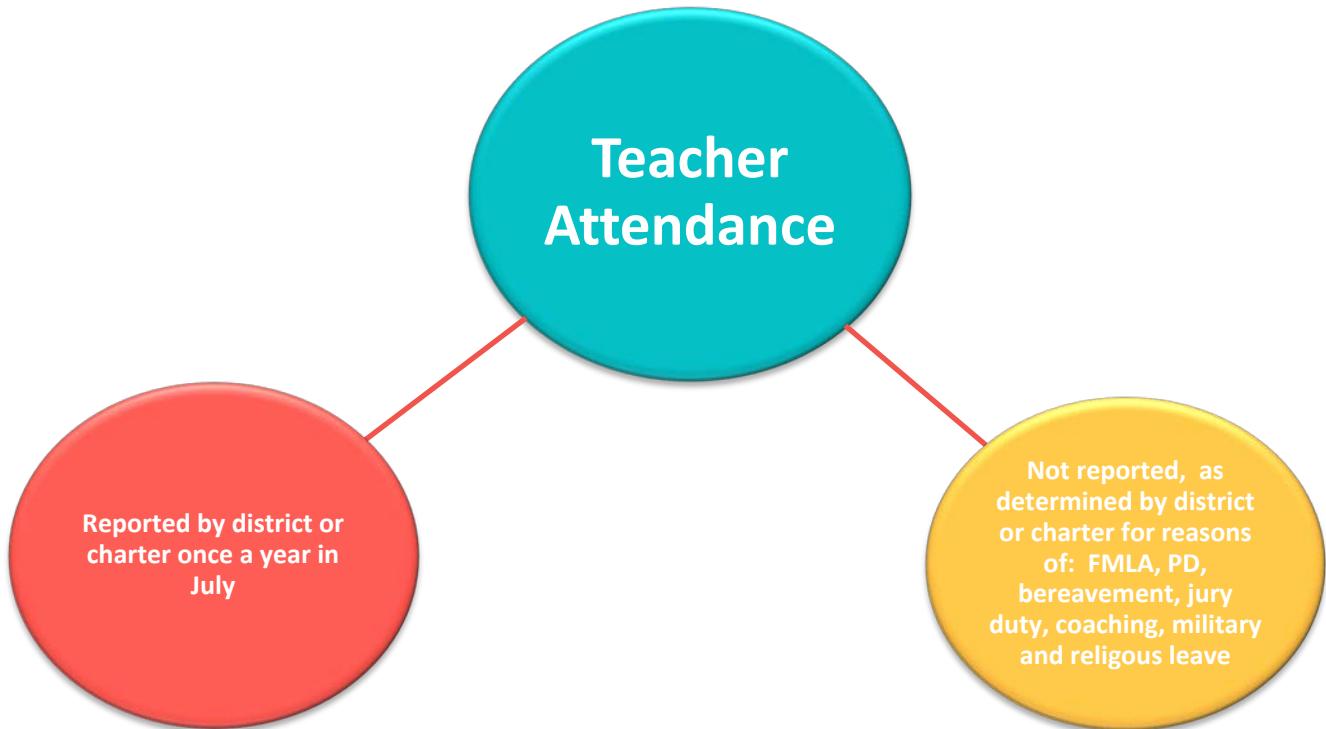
Teacher Attendance

Reported by district or charter once a year in July

Not reported, as determined by district or charter for reasons of: FMLA, PD, bereavement, jury duty, coaching, military and religous leave